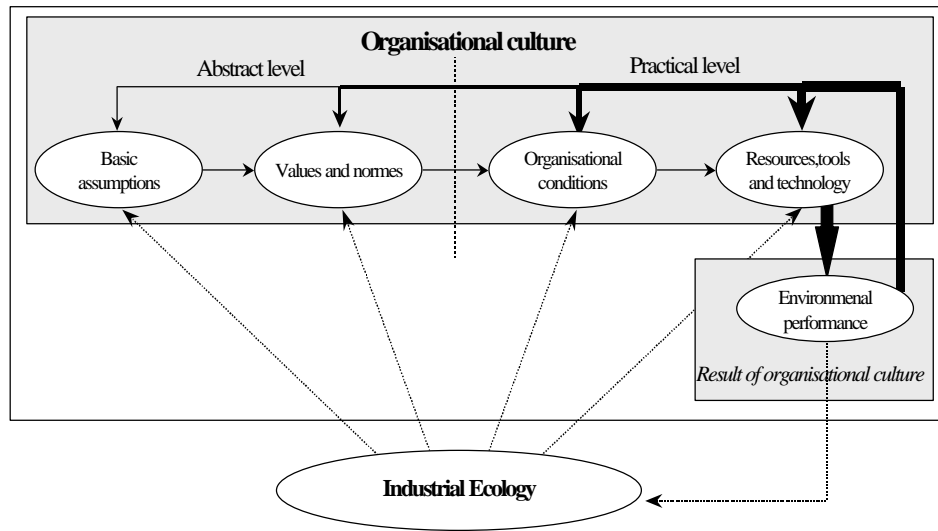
Organisational culture

Abstract level

Practical level

Basic assumptions

Values and normes

Organisational conditions

Resources,tools and technology

Environmenal performance

Result of organisational culture

Industrial Ecology